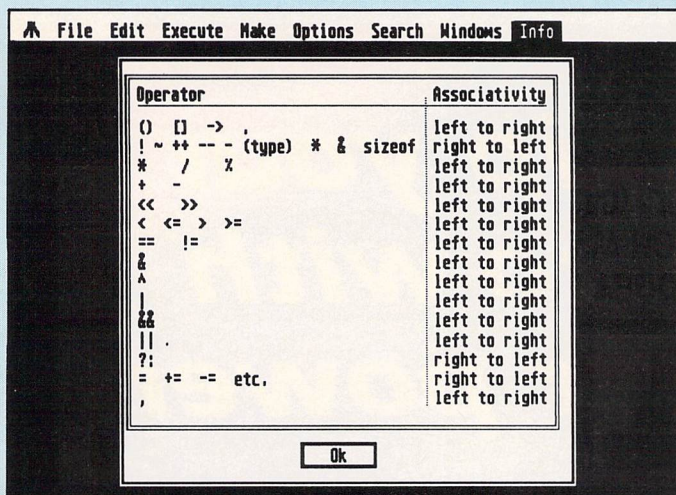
File Edit Execute Make Options Search Windows Info

| Operator | Associativity |
|---|---|
| () [] -> . | left to right |
| ! ~ ++ -- - (type) * & sizeof | right to left |
| * / % | left to right |
| + - | left to right |
| << >> | left to right |
| < <= > >= | left to right |
| == != | left to right |
| & | left to right |
| ^ | left to right |
| \| | left to right |
| && | left to right |
| \|\| | left to right |
| ?: | right to left |
| = += -= etc. | right to left |
| , | left to right |

Ok